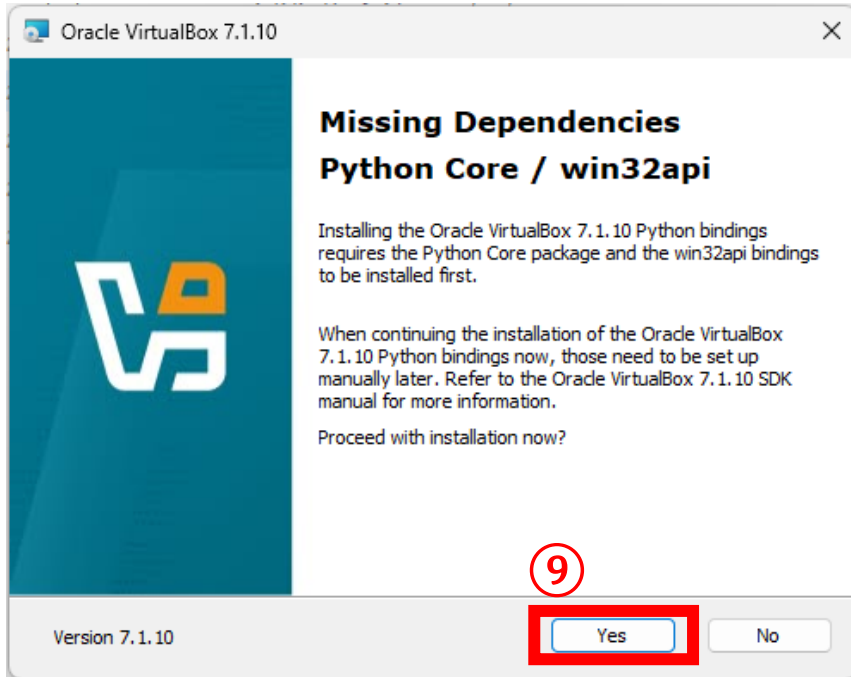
Oracle VirtualBox 7.1.10

Missing Dependencies
Python Core / win32api

Installing the Oracle VirtualBox 7.1.10 Python bindings requires the Python Core package and the win32api bindings to be installed first.

When continuing the installation of the Oracle VirtualBox 7.1.10 Python bindings now, those need to be set up manually later. Refer to the Oracle VirtualBox 7.1.10 SDK manual for more information.

Proceed with installation now?

⑨

Version 7.1.10

Yes

No